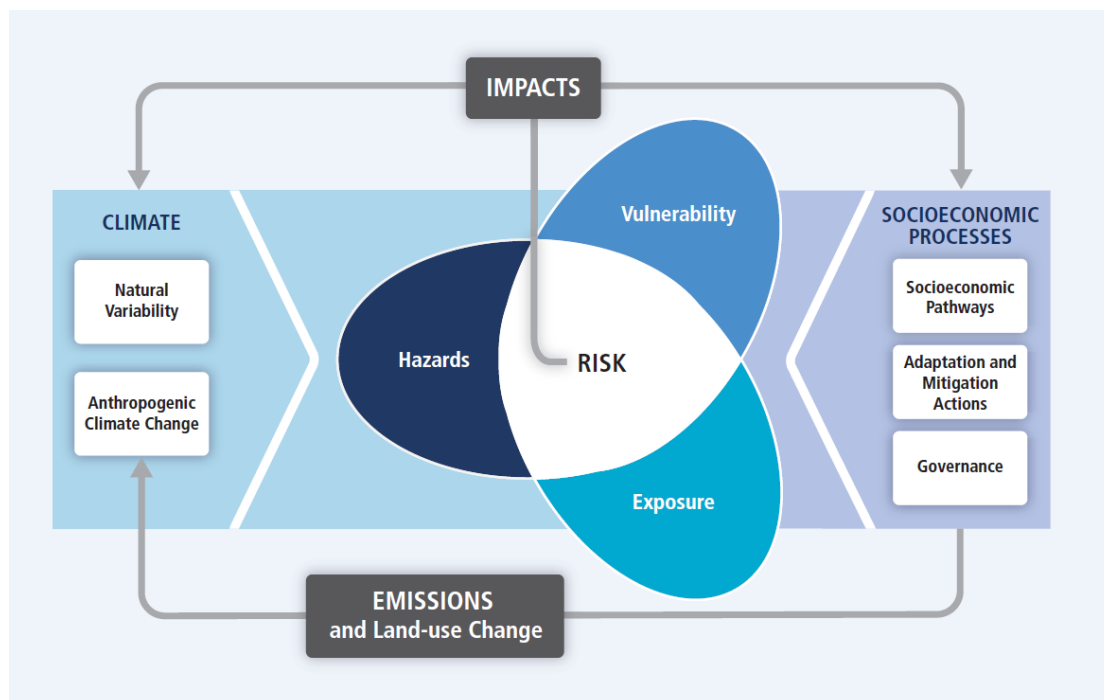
IMPACTS

CLIMATE

Natural Variability

Anthropogenic Climate Change

Vulnerability

Hazards

RISK

Exposure

SOCIOECONOMIC PROCESSES

Socioeconomic Pathways

Adaptation and Mitigation Actions

Governance

EMISSIONS
and Land-use Change